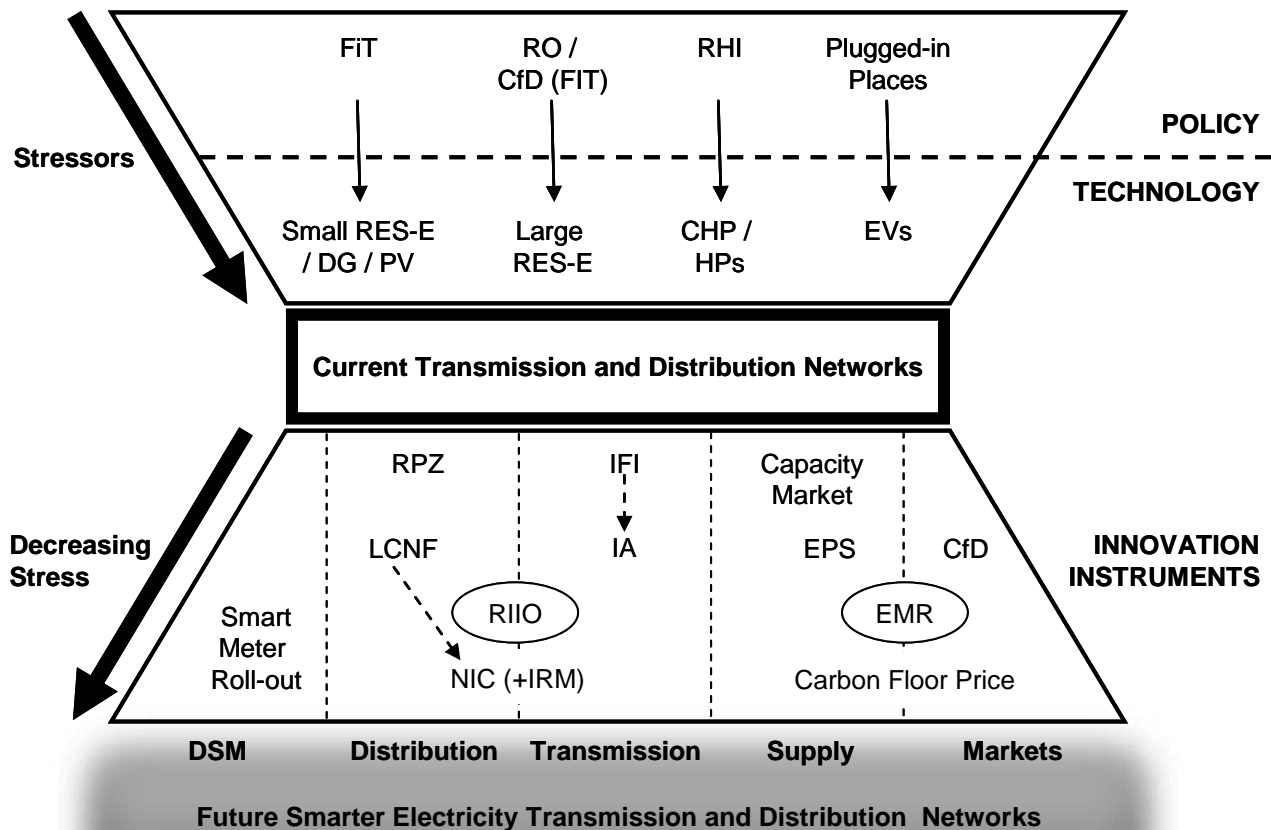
FiT

RO / CfD (FIT)

RHI

Plugged-in Places

POLICY

Stressors

TECHNOLOGY

Small RES-E / DG / PV

Large RES-E

CHP / HPs

EVs

Current Transmission and Distribution Networks

RPZ

IFI

Capacity Market

Decreasing Stress

LCNF

IA

EPS

CfD

INNOVATION INSTRUMENTS

Smart Meter Roll-out

RIIO

EMR

NIC (+IRM)

Carbon Floor Price

DSM

Distribution

Transmission

Supply

Markets

Future Smarter Electricity Transmission and Distribution Networks